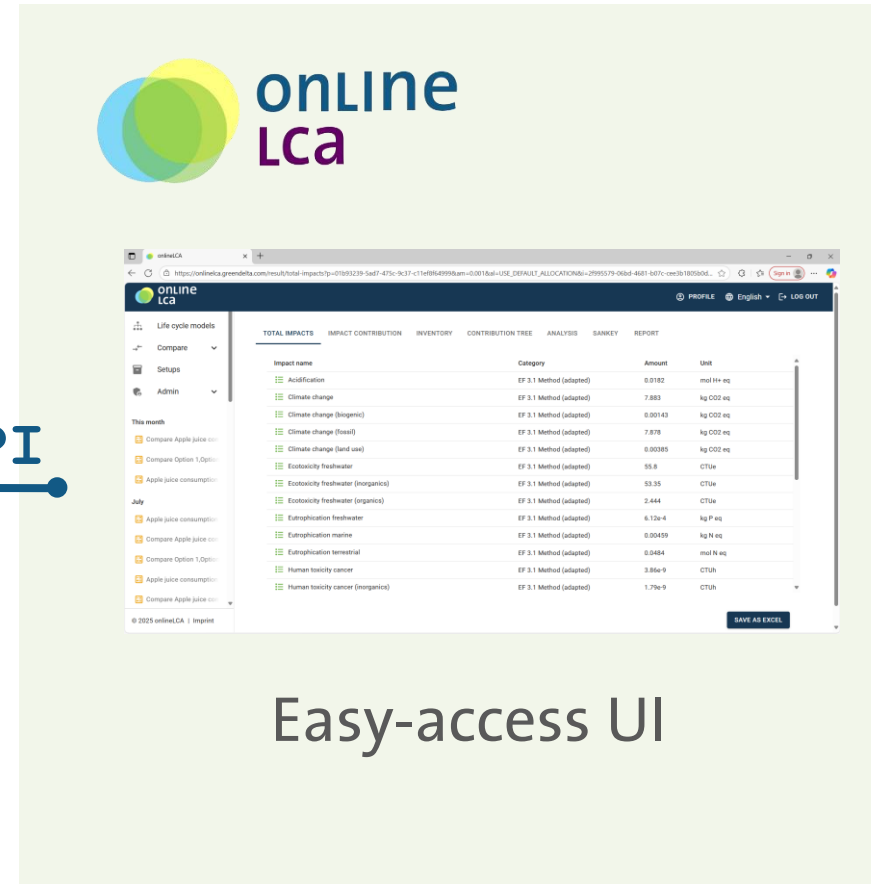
onLine
LCa

PI

onlineLCA
https://onlinelca.greendelta.com/result/total-impacts?p=01b93239-5ad7-475c-9c37-c11ef8f64999&am=0.001&al=USE_DEFAULT_ALLOCATION&i=2f995579-06bd-4681-b07c-cee3b1805b0d...
Sign in

onLine
LCa

PROFILE English LOG OUT

Life cycle models
Compare
Setups
Admin

This month
Compare Apple juice co
Compare Option 1,Optio
Apple juice consumptio

July
Apple juice consumptio
Compare Apple juice co
Compare Option 1,Optio
Apple juice consumptio
Compare Apple juice co

© 2025 onlineLCA | Imprint

TOTAL IMPACTS IMPACT CONTRIBUTION INVENTORY CONTRIBUTION TREE ANALYSIS SANKEY REPORT

| Impact name | Category | Amount | Unit |
|---|---|---|---|
| Acidification | EF 3.1 Method (adapted) | 0.0182 | mol H+ eq |
| Climate change | EF 3.1 Method (adapted) | 7.883 | kg CO2 eq |
| Climate change (biogenic) | EF 3.1 Method (adapted) | 0.00143 | kg CO2 eq |
| Climate change (fossil) | EF 3.1 Method (adapted) | 7.878 | kg CO2 eq |
| Climate change (land use) | EF 3.1 Method (adapted) | 0.00385 | kg CO2 eq |
| Ecotoxicity freshwater | EF 3.1 Method (adapted) | 55.8 | CTUe |
| Ecotoxicity freshwater (inorganics) | EF 3.1 Method (adapted) | 53.35 | CTUe |
| Ecotoxicity freshwater (organics) | EF 3.1 Method (adapted) | 2.444 | CTUe |
| Eutrophication freshwater | EF 3.1 Method (adapted) | 6.12e-4 | kg P eq |
| Eutrophication marine | EF 3.1 Method (adapted) | 0.00459 | kg N eq |
| Eutrophication terrestrial | EF 3.1 Method (adapted) | 0.0484 | mol N eq |
| Human toxicity cancer | EF 3.1 Method (adapted) | 3.86e-9 | CTUh |
| Human toxicity cancer (inorganics) | EF 3.1 Method (adapted) | 1.79e-9 | CTUh |

SAVE AS EXCEL

Easy-access UI